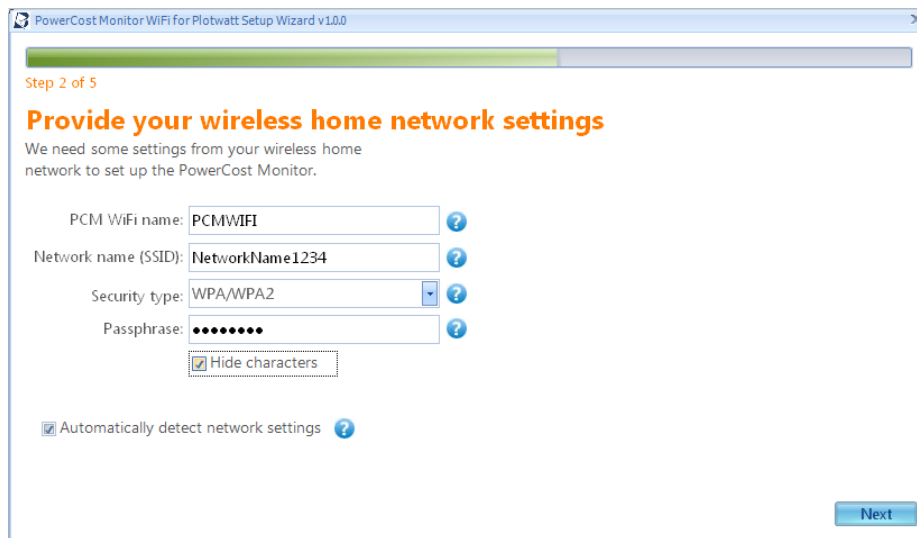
PowerCost Monitor WiFi for Plotwatt Setup Wizard v1.0.0

Step 2 of 5

Provide your wireless home network settings

We need some settings from your wireless home network to set up the PowerCost Monitor.

PCM WiFi name: PCMWIFI

Network name (SSID): NetworkName1234

Security type: WPA/WPA2

Passphrase: ••••••••

Hide characters

Automatically detect network settings

Next